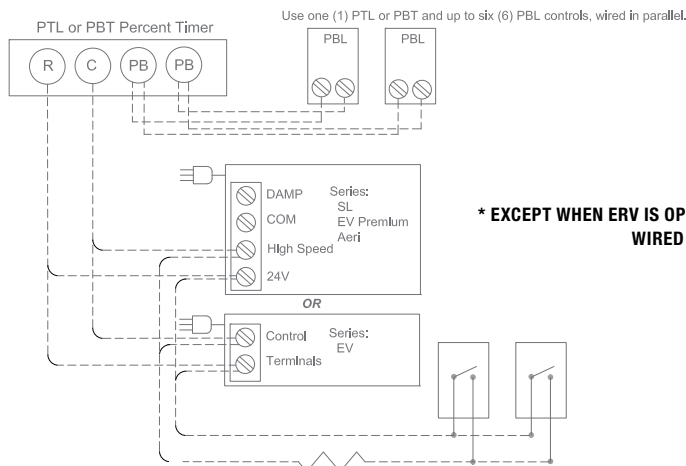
PTL or PBT Percent Timer

Use one (1) PTL or PBT and up to six (6) PBL controls, wired in parallel.

R C PB PB

PBL

PBL

DAMP
COM
High Speed
24V

Series:
SL
EV Premium
Aeri

* EXCEPT WHEN ERV IS OP WIRED

OR

Control
Terminals

Series:
EV